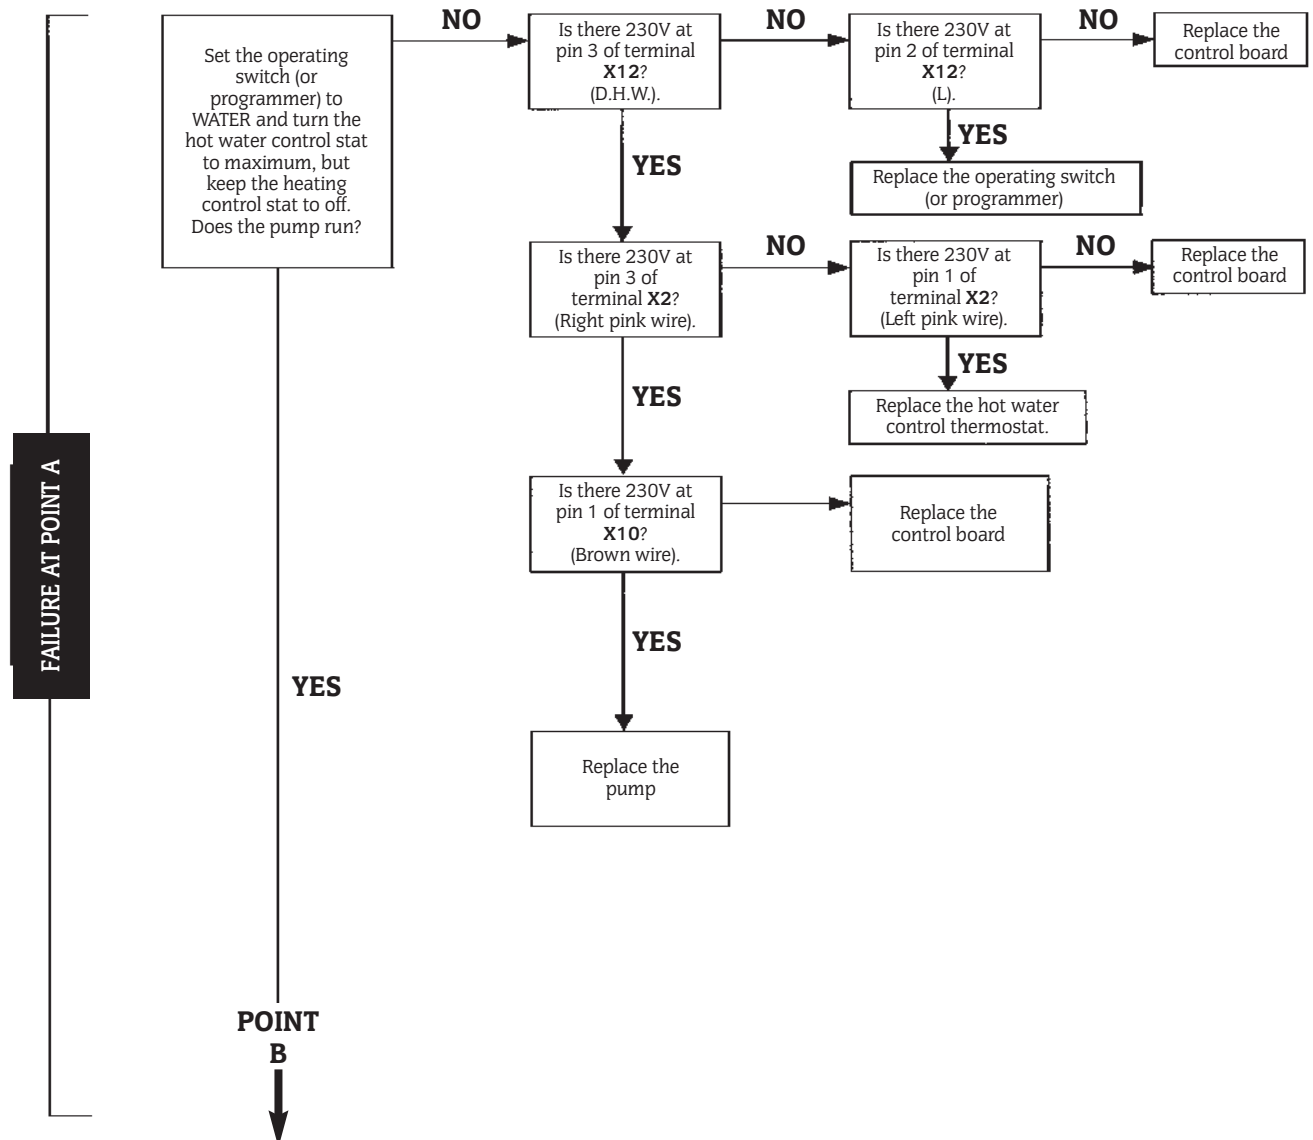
FAILURE AT POINT A

Set the operating switch (or programmer) to WATER and turn the hot water control stat to maximum, but keep the heating control stat to off. Does the pump run?

NO

Is there 230V at pin 3 of terminal **X12**? (D.H.W.).

NO

Is there 230V at pin 2 of terminal **X12**? (L).

NO

Replace the control board

YES

Replace the operating switch (or programmer)

YES

Is there 230V at pin 3 of terminal **X2**? (Right pink wire).

NO

Is there 230V at pin 1 of terminal **X2**? (Left pink wire).

NO

Replace the control board

YES

Replace the hot water control thermostat.

YES

Is there 230V at pin 1 of terminal **X10**? (Brown wire).

Replace the control board

YES

Replace the pump

YES

POINT B